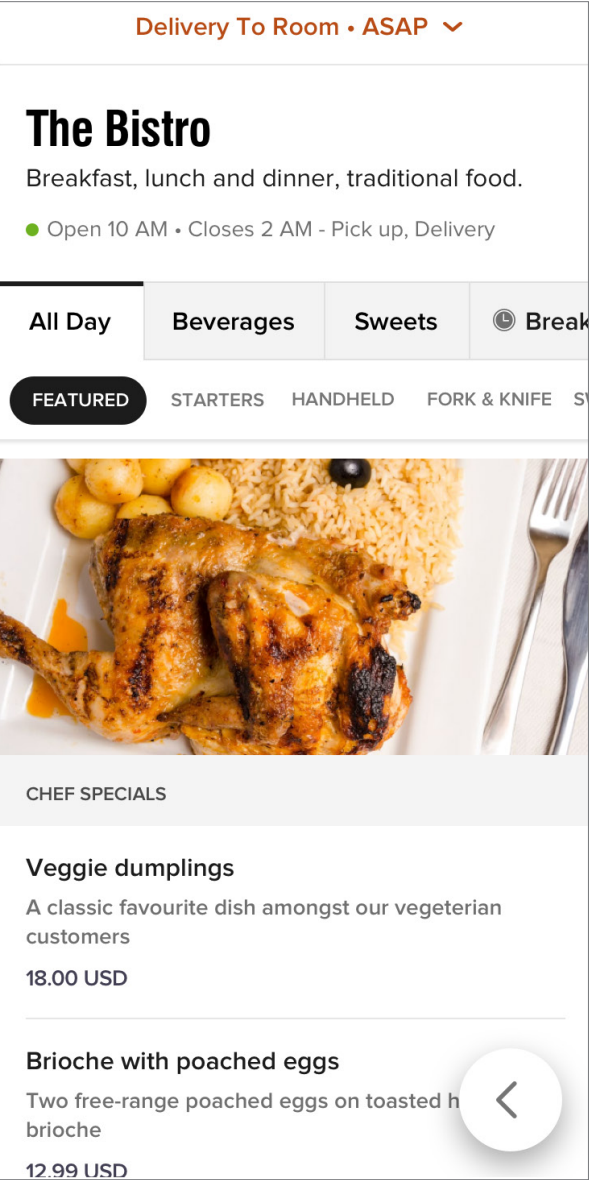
Delivery To Room • ASAP

The Bistro

Breakfast, lunch and dinner, traditional food.

Open 10 AM • Closes 2 AM - Pick up, Delivery

All Day | Beverages | Sweets | Break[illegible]

FEATURED STARTERS HANDHELD FORK & KNIFE S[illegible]

CHEF SPECIALS

Veggie dumplings

A classic favourite dish amongst our vegeterian customers

18.00 USD

Brioche with poached eggs

Two free-range poached eggs on toasted h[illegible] brioche

12.99 USD